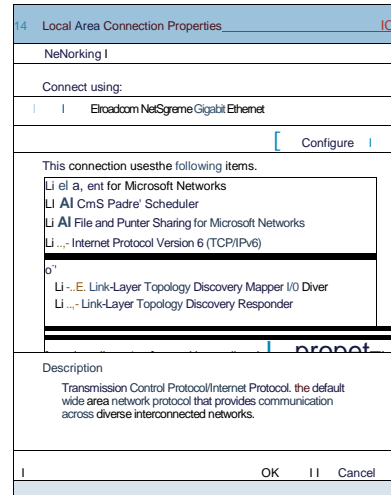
14 Local Area Connection Properties IC

NeNorking I

Connect using:

I I Elroadcom NetSgreme Gigabit Ethernet

[ Configure I

This connection usesthe following items.

Li el a, ent for Microsoft Networks
Li Al CmS Padre' Scheduler
Li Al File and Punter Sharing for Microsoft Networks
Li ..,- Internet Protocol Version 6 (TCP/IPv6)

o'
Li -..E. Link-Layer Topology Discovery Mapper I/0 Diver
Li ..,- Link-Layer Topology Discovery Responder

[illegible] I propet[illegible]

Description
Transmission Control Protocol/Internet Protocol. the default wide area network protocol that provides communication across diverse interconnected networks.

I OK I I Cancel